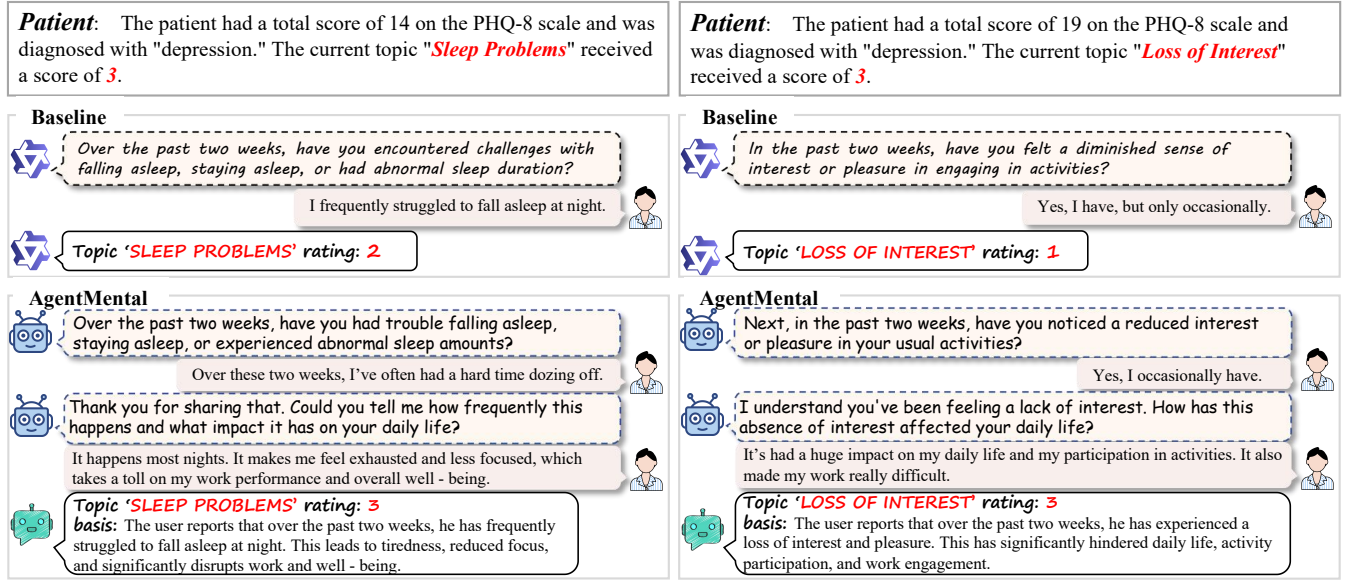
*Patient*: The patient had a total score of 14 on the PHQ-8 scale and was diagnosed with "depression." The current topic "*Sleep Problems*" received a score of *3*.

Baseline

Over the past two weeks, have you encountered challenges with falling asleep, staying asleep, or had abnormal sleep duration?

I frequently struggled to fall asleep at night.

Topic 'SLEEP PROBLEMS' rating: 2

AgentMental

Over the past two weeks, have you had trouble falling asleep, staying asleep, or experienced abnormal sleep amounts?

Over these two weeks, I've often had a hard time dozing off.

Thank you for sharing that. Could you tell me how frequently this happens and what impact it has on your daily life?

It happens most nights. It makes me feel exhausted and less focused, which takes a toll on my work performance and overall well - being.

Topic 'SLEEP PROBLEMS' rating: 3
basis: The user reports that over the past two weeks, he has frequently struggled to fall asleep at night. This leads to tiredness, reduced focus, and significantly disrupts work and well - being.

*Patient*: The patient had a total score of 19 on the PHQ-8 scale and was diagnosed with "depression." The current topic "*Loss of Interest*" received a score of *3*.

Baseline

In the past two weeks, have you felt a diminished sense of interest or pleasure in engaging in activities?

Yes, I have, but only occasionally.

Topic 'LOSS OF INTEREST' rating: 1

AgentMental

Next, in the past two weeks, have you noticed a reduced interest or pleasure in your usual activities?

Yes, I occasionally have.

I understand you've been feeling a lack of interest. How has this absence of interest affected your daily life?

It's had a huge impact on my daily life and my participation in activities. It also made my work really difficult.

Topic 'LOSS OF INTEREST' rating: 3
basis: The user reports that over the past two weeks, he has experienced a loss of interest and pleasure. This has significantly hindered daily life, activity participation, and work engagement.